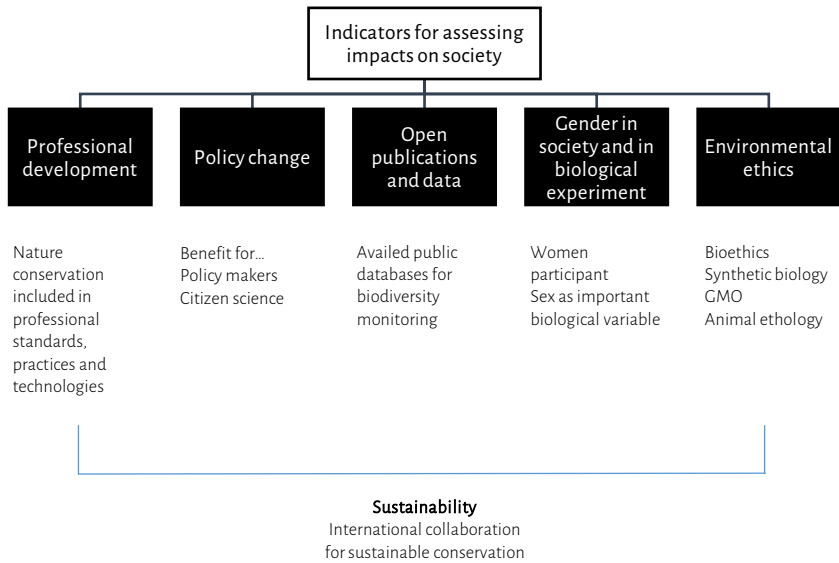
Indicators for assessing impacts on society

Professional development

Policy change

Open publications and data

Gender in society and in biological experiment

Environmental ethics

Nature conservation included in professional standards, practices and technologies

Benefit for...
Policy makers
Citizen science

Availed public databases for biodiversity monitoring

Women participant
Sex as important biological variable

Bioethics
Synthetic biology
GMO
Animal ethology

Sustainability
International collaboration for sustainable conservation